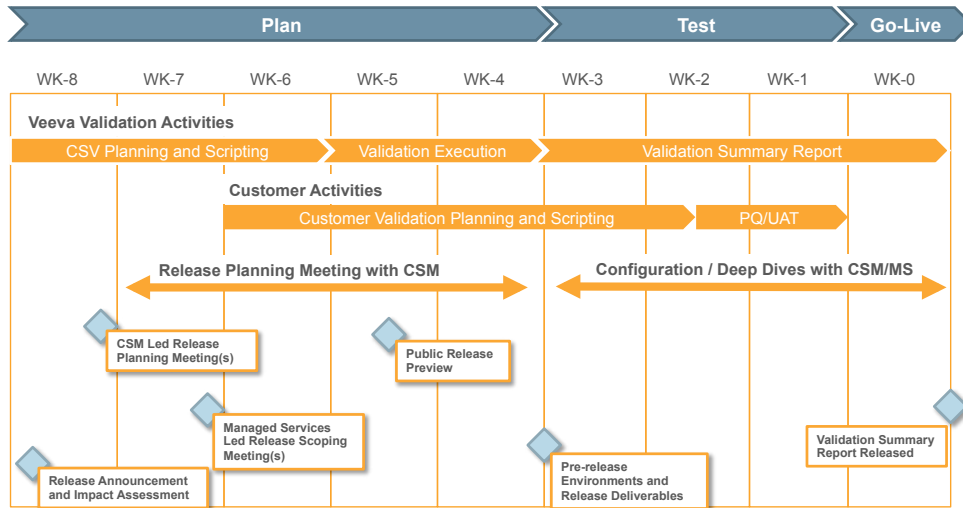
Plan

Test

Go-Live

WK-8

WK-7

WK-6

WK-5

WK-4

WK-3

WK-2

WK-1

WK-0

Veeva Validation Activities

CSV Planning and Scripting

Validation Execution

Validation Summary Report

Customer Activities

Customer Validation Planning and Scripting

PQ/UAT

Release Planning Meeting with CSM

Configuration / Deep Dives with CSM/MS

CSM Led Release Planning Meeting(s)

Public Release Preview

Managed Services Led Release Scoping Meeting(s)

Validation Summary Report Released

Release Announcement and Impact Assessment

Pre-release Environments and Release Deliverables